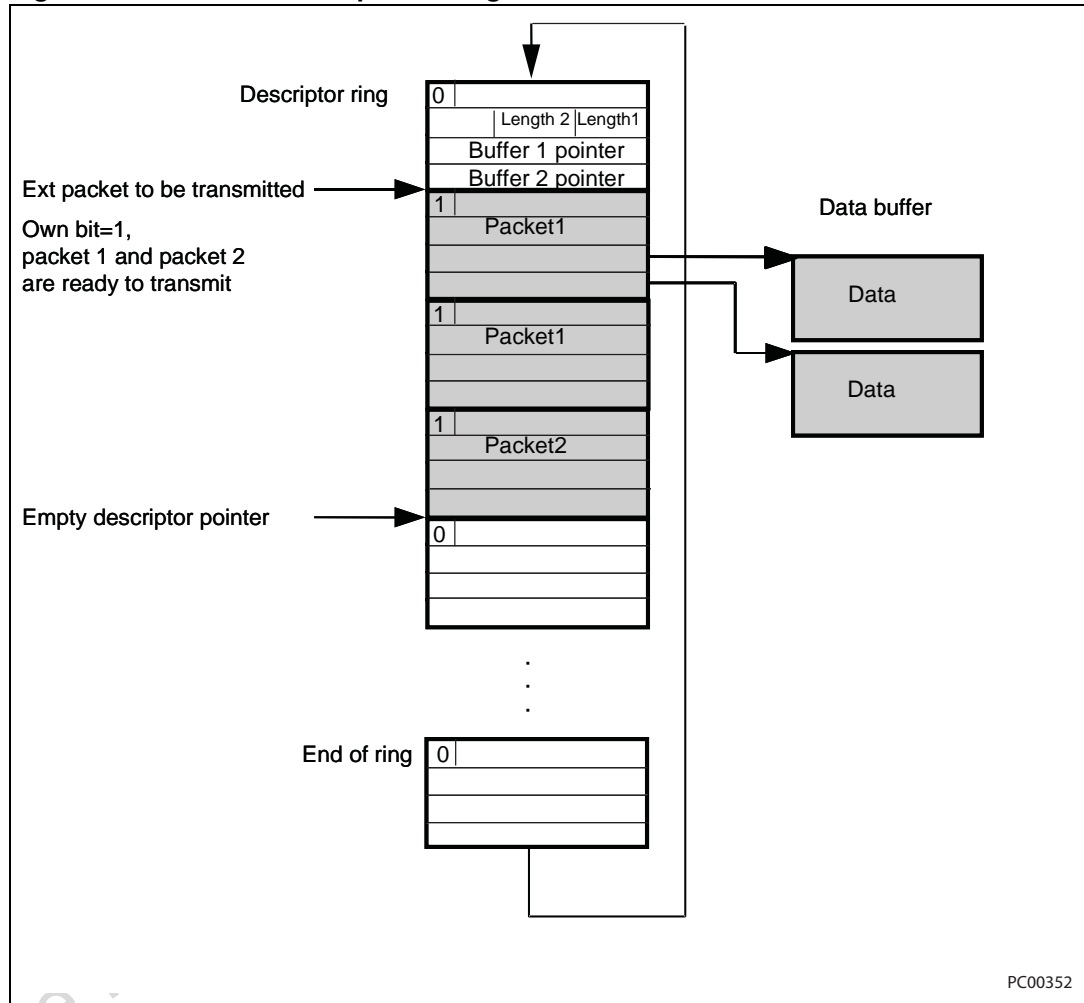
Descriptor ring

0

Length 2 | Length1

Buffer 1 pointer

Buffer 2 pointer

Ext packet to be transmitted

Own bit=1, packet 1 and packet 2 are ready to transmit

1

Packet1

Data buffer

Data

1

Packet1

Data

1

Packet2

Empty descriptor pointer

0

.
.
.

End of ring

0

PC00352